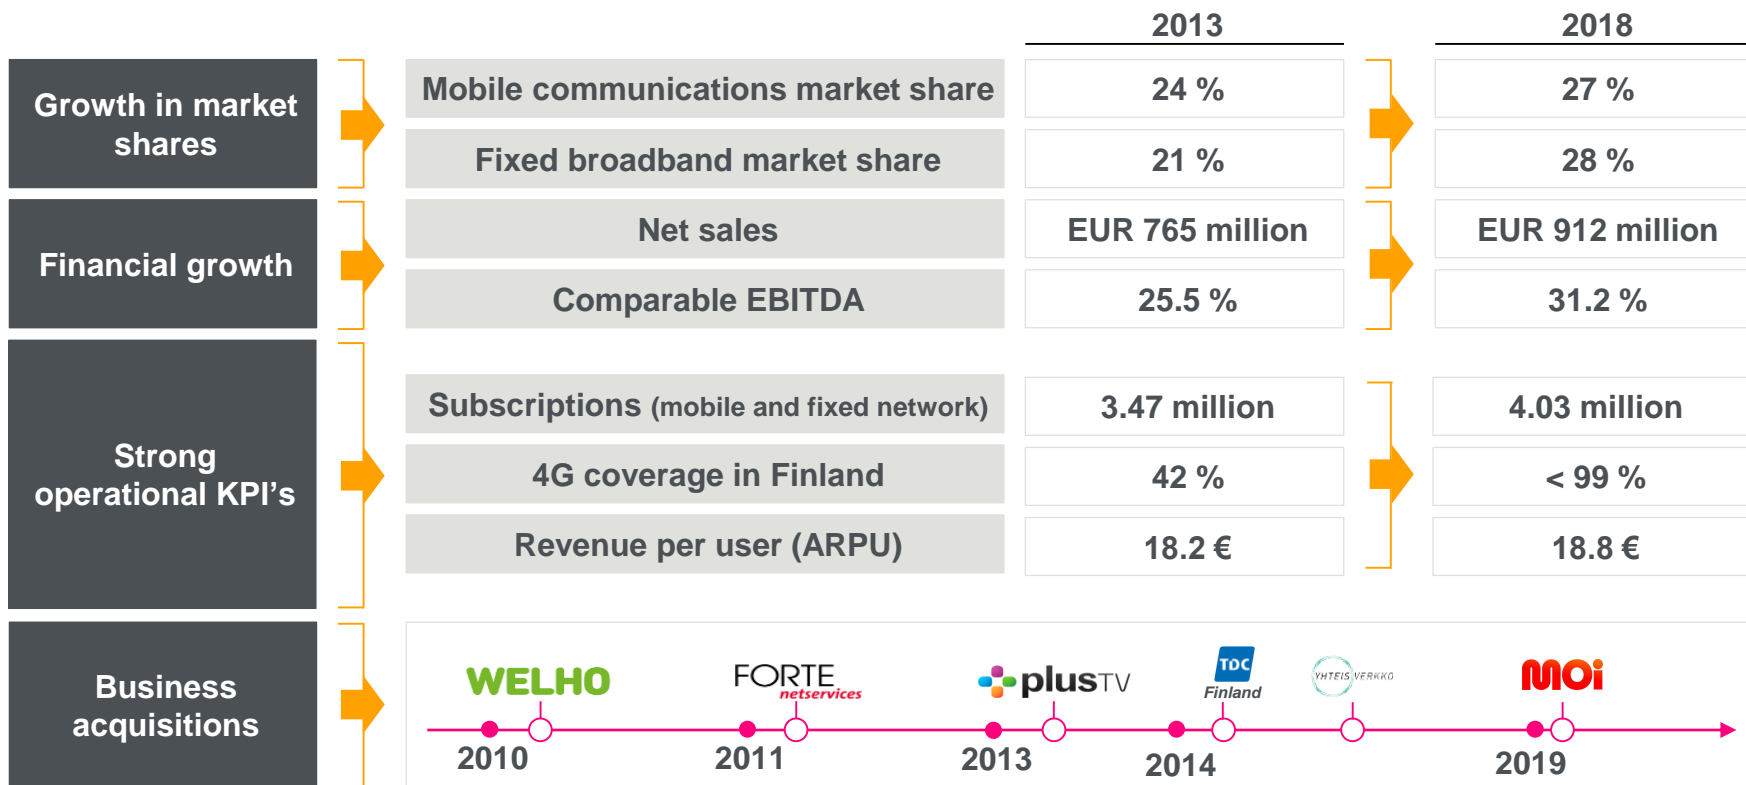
| | | 2013 | 2018 |
|---|---|---|---|
| Growth in market shares | Mobile communications market share | 24 % | 27 % |
| | Fixed broadband market share | 21 % | 28 % |
| Financial growth | Net sales | EUR 765 million | EUR 912 million |
| | Comparable EBITDA | 25.5 % | 31.2 % |
| Strong operational KPI's | Subscriptions (mobile and fixed network) | 3.47 million | 4.03 million |
| | 4G coverage in Finland | 42 % | < 99 % |
| | Revenue per user (ARPU) | 18.2 € | 18.8 € |

Business acquisitions

WELHO
FORTE netservices
plusTV
TDC Finland
YHTEISVERKKO
MOi

2010
2011
2013
2014
2019